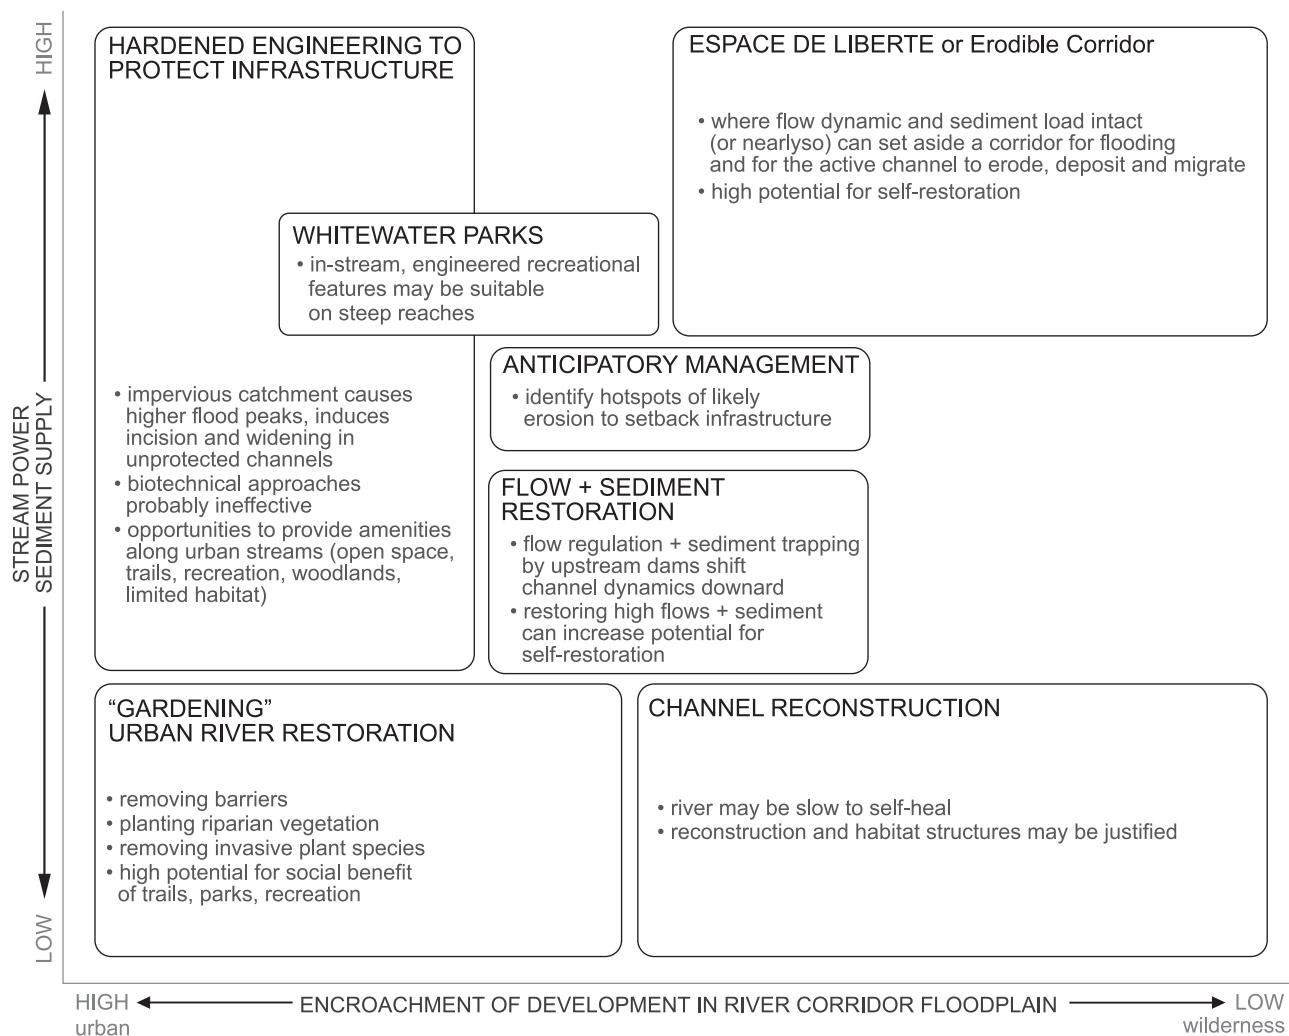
HIGH

STREAM POWER
SEDIMENT SUPPLY

LOW

HARDENED ENGINEERING TO PROTECT INFRASTRUCTURE

• impervious catchment causes higher flood peaks, induces incision and widening in unprotected channels
• biotechnical approaches probably ineffective
• opportunities to provide amenities along urban streams (open space, trails, recreation, woodlands, limited habitat)

ESPACE DE LIBERTE or Erodible Corridor

• where flow dynamic and sediment load intact (or nearlyso) can set aside a corridor for flooding and for the active channel to erode, deposit and migrate
• high potential for self-restoration

WHITEWATER PARKS
• in-stream, engineered recreational features may be suitable on steep reaches

ANTICIPATORY MANAGEMENT
• identify hotspots of likely erosion to setback infrastructure

FLOW + SEDIMENT RESTORATION
• flow regulation + sediment trapping by upstream dams shift channel dynamics downard
• restoring high flows + sediment can increase potential for self-restoration

“GARDENING” URBAN RIVER RESTORATION

• removing barriers
• planting riparian vegetation
• removing invasive plant species
• high potential for social benefit of trails, parks, recreation

CHANNEL RECONSTRUCTION

• river may be slow to self-heal
• reconstruction and habitat structures may be justified

HIGH urban ENCROACHMENT OF DEVELOPMENT IN RIVER CORRIDOR FLOODPLAIN LOW wilderness